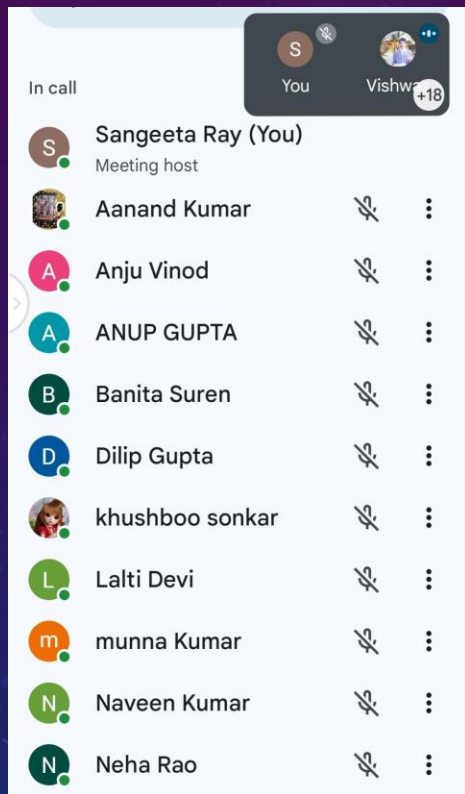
S
You
Vishwa
+18

In call

S Sangeeta Ray (You)
Meeting host

Aanand Kumar

A Anju Vinod

A ANUP GUPTA

B Banita Suren

D Dilip Gupta

khushboo sonkar

L Lalti Devi

m munna Kumar

N Naveen Kumar

N Neha Rao